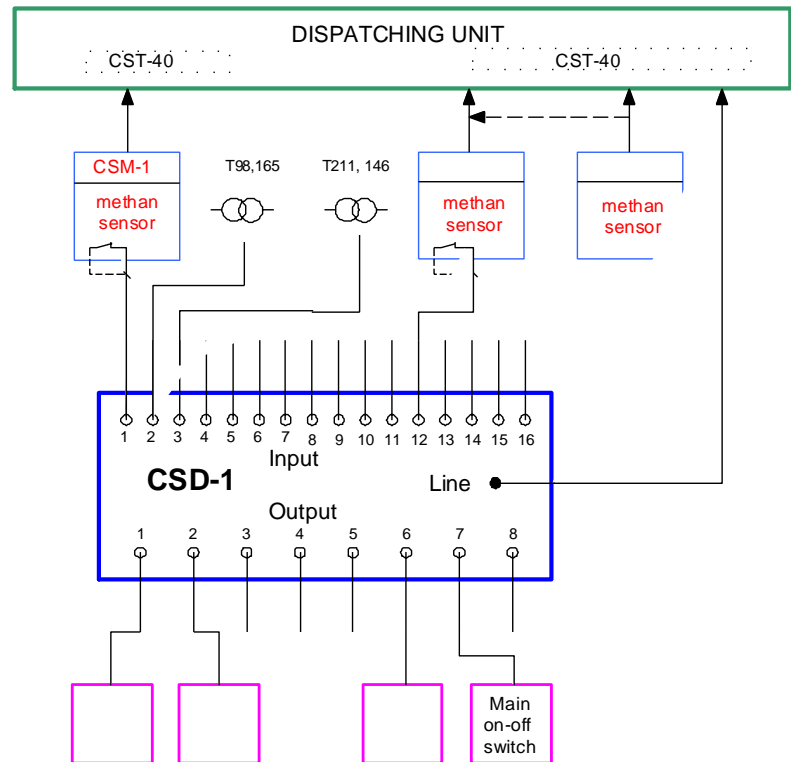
DISPATCHING UNIT

CST-40

CST-40

CSM-1

methan sensor

T98,165

T211, 146

methan sensor

methan sensor

1 2 3 4 5 6 7 8 9 10 11 12 13 14 15 16

Input

CSD-1

Line

Output

1 2 3 4 5 6 7 8

Main on-off switch